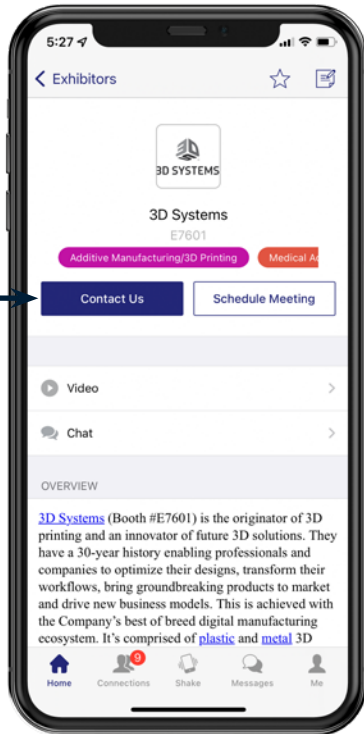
5:27

Exhibitors

3D SYSTEMS

3D Systems

E7601

Additive Manufacturing/3D Printing

Medical A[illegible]

Contact Us

Schedule Meeting

Video

Chat

OVERVIEW

3D Systems (Booth #E7601) is the originator of 3D printing and an innovator of future 3D solutions. They have a 30-year history enabling professionals and companies to optimize their designs, transform their workflows, bring groundbreaking products to market and drive new business models. This is achieved with the Company's best of breed digital manufacturing ecosystem. It's comprised of plastic and metal 3D

Home

9

Connections

Shake

Messages

Me